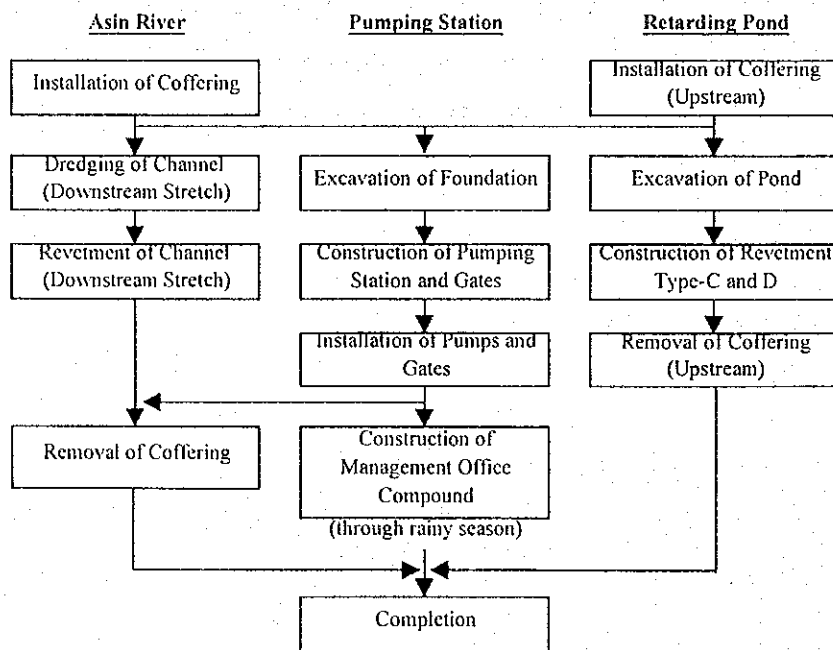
Asin River

Installation of Coffering

Dredging of Channel (Downstream Stretch)

Revetment of Channel (Downstream Stretch)

Removal of Coffering

Pumping Station

Excavation of Foundation

Construction of Pumping Station and Gates

Installation of Pumps and Gates

Construction of Management Office Compound (through rainy season)

Retarding Pond

Installation of Coffering (Upstream)

Excavation of Pond

Construction of Revetment Type-C and D

Removal of Coffering (Upstream)

Completion